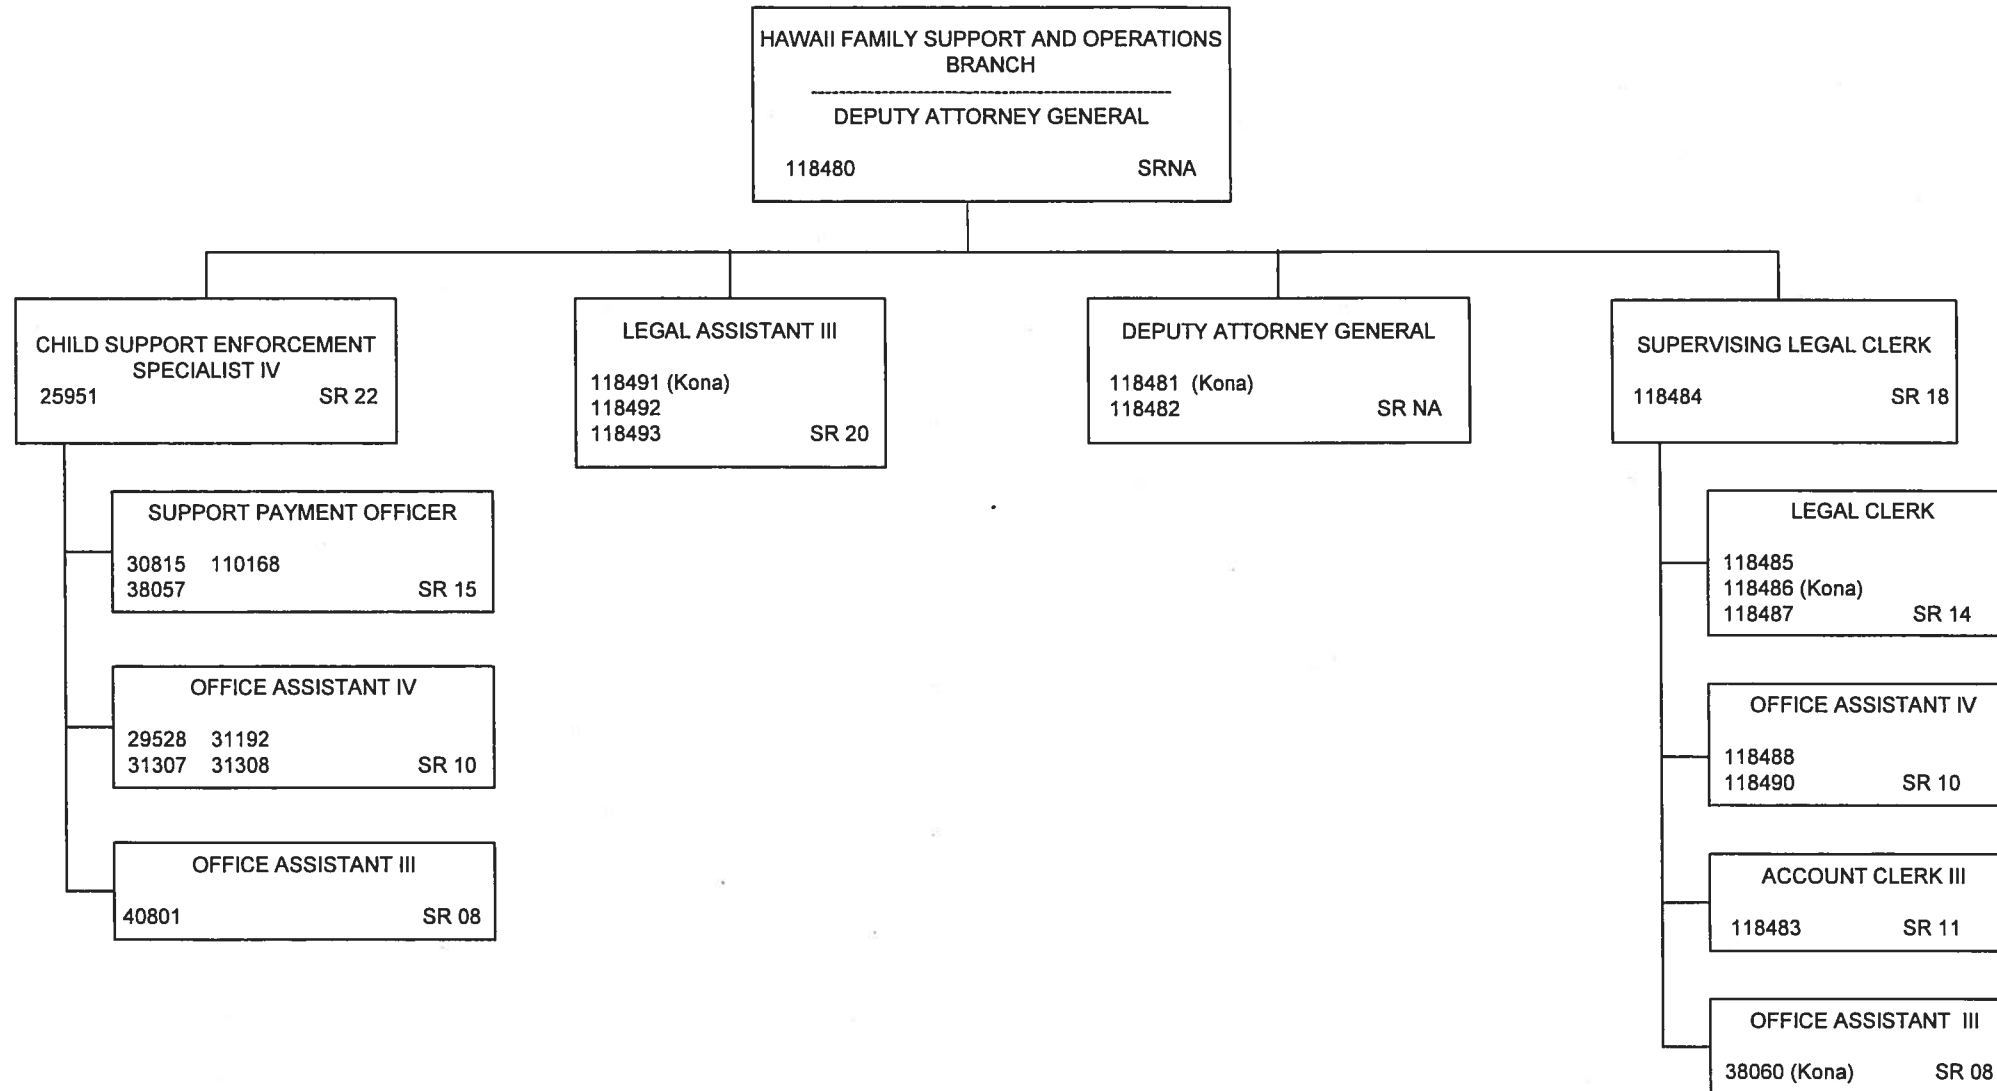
HAWAII FAMILY SUPPORT AND OPERATIONS BRANCH

DEPUTY ATTORNEY GENERAL

118480 SRNA

CHILD SUPPORT ENFORCEMENT SPECIALIST IV
25951 SR 22

SUPPORT PAYMENT OFFICER
30815 110168
38057 SR 15

OFFICE ASSISTANT IV
29528 31192
31307 31308 SR 10

OFFICE ASSISTANT III
40801 SR 08

LEGAL ASSISTANT III
118491 (Kona)
118492
118493 SR 20

DEPUTY ATTORNEY GENERAL
118481 (Kona)
118482 SR NA

SUPERVISING LEGAL CLERK
118484 SR 18

LEGAL CLERK
118485
118486 (Kona)
118487 SR 14

OFFICE ASSISTANT IV
118488
118490 SR 10

ACCOUNT CLERK III
118483 SR 11

OFFICE ASSISTANT III
38060 (Kona) SR 08